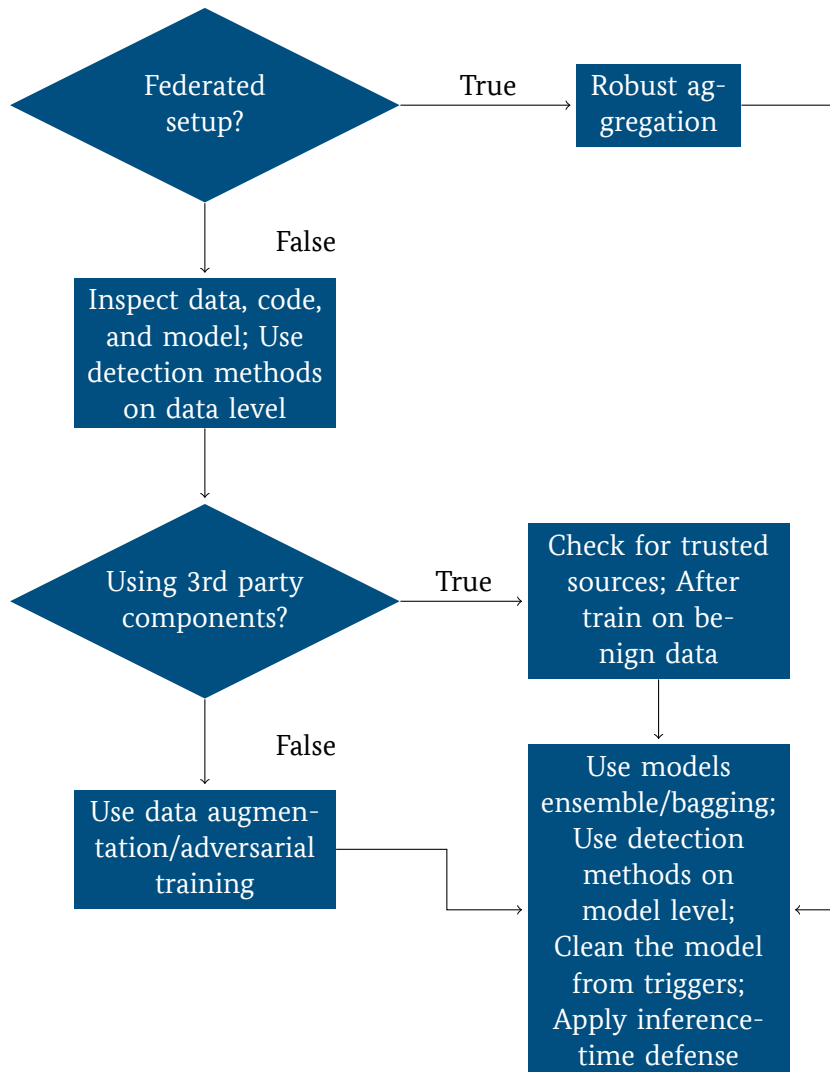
Federated setup?

True

Robust aggregation

False

Inspect data, code, and model; Use detection methods on data level

Using 3rd party components?

True

Check for trusted sources; After train on benign data

False

Use data augmentation/adversarial training

Use models ensemble/bagging; Use detection methods on model level; Clean the model from triggers; Apply inference-time defense